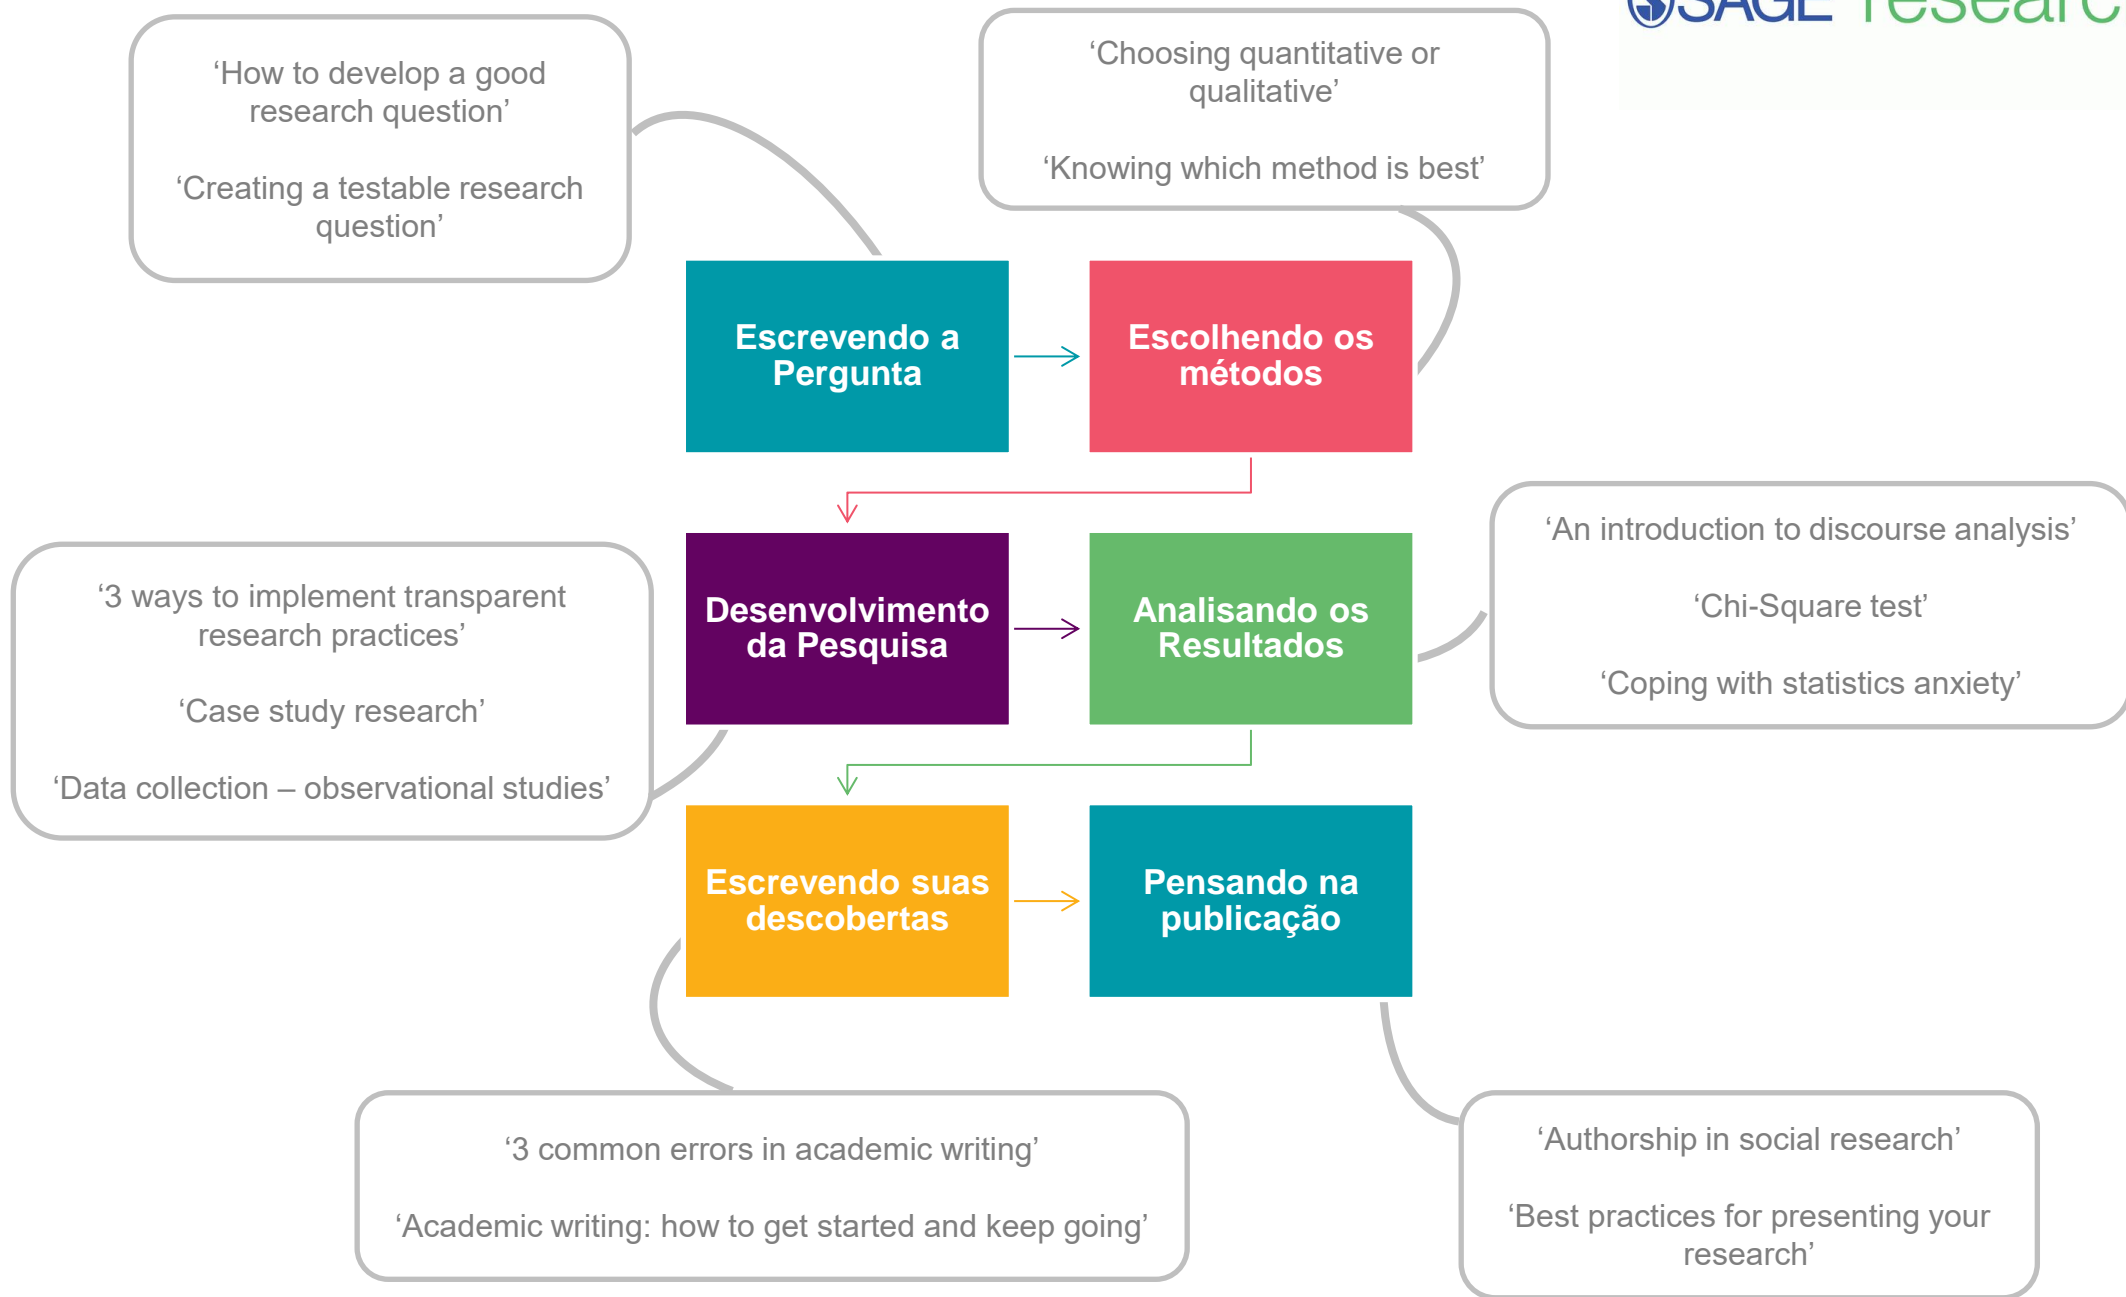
SAGE researc

'How to develop a good research question'

'Creating a testable research question'

'Choosing quantitative or qualitative'

'Knowing which method is best'

Escrevendo a Pergunta

Escolhendo os métodos

'3 ways to implement transparent research practices'

'Case study research'

'Data collection – observational studies'

Desenvolvimento da Pesquisa

Analisando os Resultados

'An introduction to discourse analysis'

'Chi-Square test'

'Coping with statistics anxiety'

Escrevendo suas descobertas

Pensando na publicação

'3 common errors in academic writing'

'Academic writing: how to get started and keep going'

'Authorship in social research'

'Best practices for presenting your research'